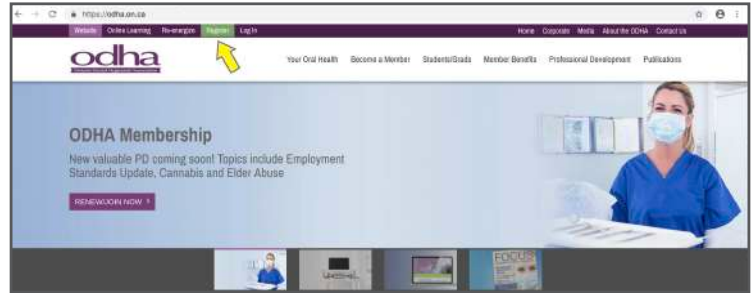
https://odha.on.ca

Website Online Learning Re-energize Register Log In

Home Corporate Media About the ODHA Contact Us

odha

Your Oral Health Become a Member Students/Grads Member Benefits Professional Development Publications

ODHA Membership

New valuable PD coming soon! Topics include Employment Standards Update, Cannabis and Elder Abuse

RENEW/JOIN NOW ›

FOCUS